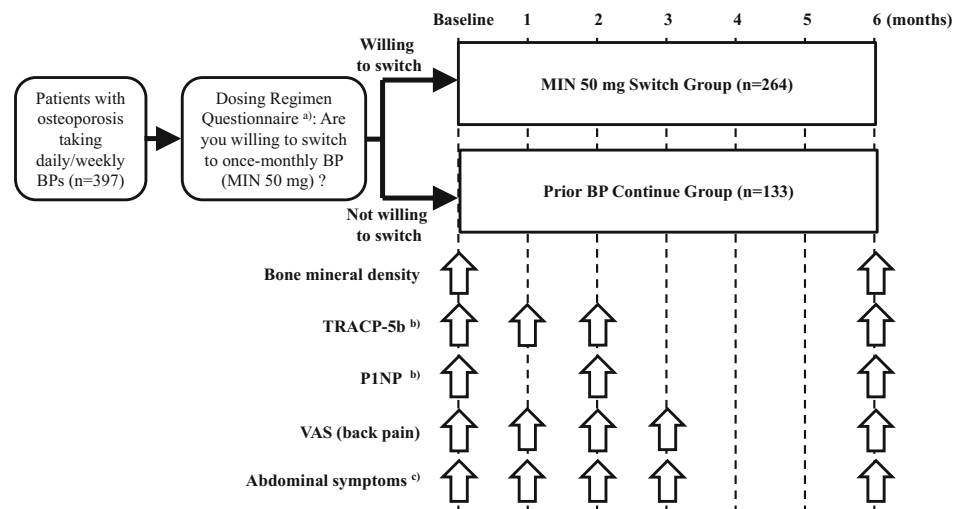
Baseline 1 2 3 4 5 6 (months)

Patients with osteoporosis taking daily/weekly BPs (n=397)

Dosing Regimen Questionnaire $^{a)}$: Are you willing to switch to once-monthly BP (MIN 50 mg) ?

Willing to switch

MIN 50 mg Switch Group (n=264)

Prior BP Continue Group (n=133)

Not willing to switch

Bone mineral density

TRACP-5b $^{b)}$

P1NP $^{b)}$

VAS (back pain)

Abdominal symptoms $^{c)}$